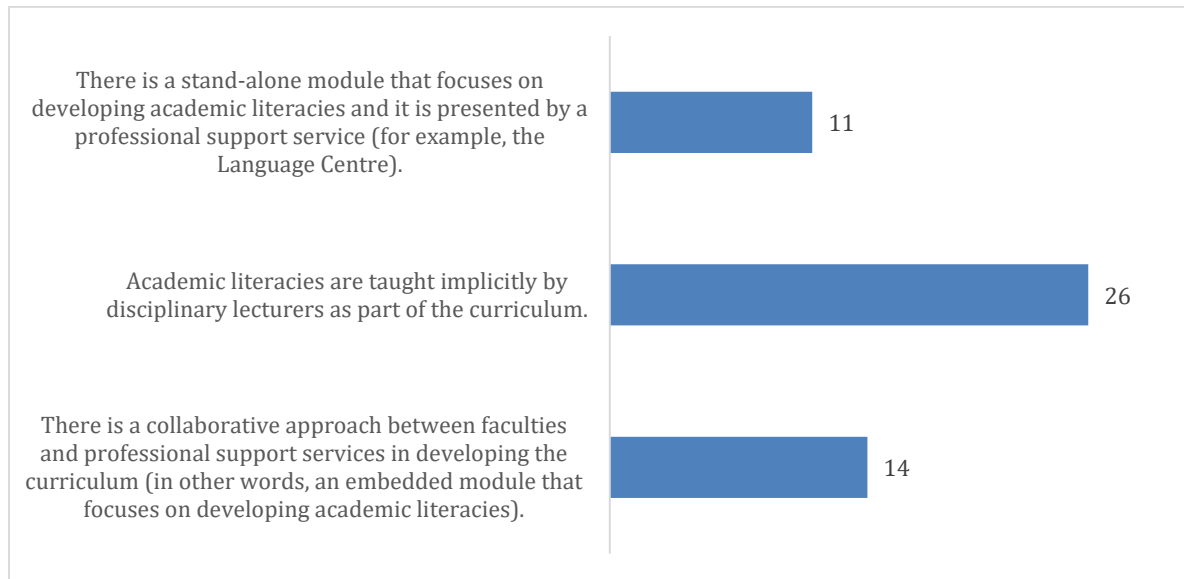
There is a stand-alone module that focuses on developing academic literacies and it is presented by a professional support service (for example, the Language Centre).

11

Academic literacies are taught implicitly by disciplinary lecturers as part of the curriculum.

26

There is a collaborative approach between faculties and professional support services in developing the curriculum (in other words, an embedded module that focuses on developing academic literacies).

14